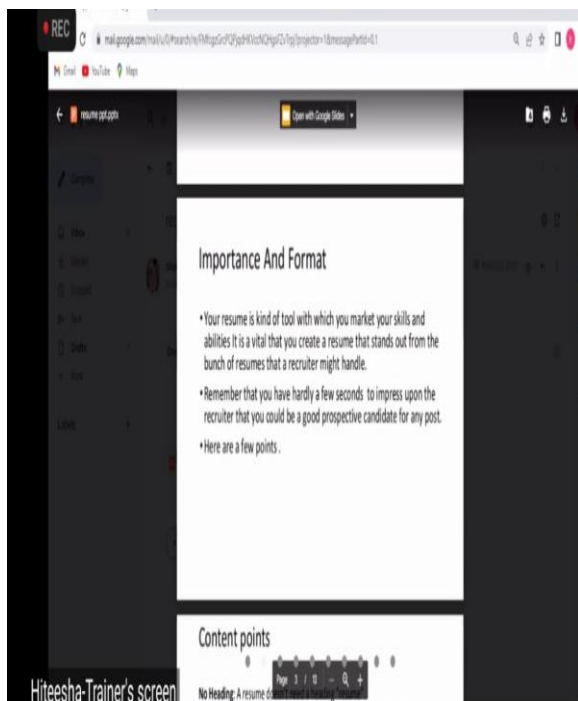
REC

mail.google.com/mail/u/0/#search/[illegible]

Gmail YouTube Maps

resume ppt.pptx

Open with Google Slides

Compose

Importance And Format

•Your resume is kind of tool with which you market your skills and abilities It is a vital that you create a resume that stands out from the bunch of resumes that a recruiter might handle.

•Remember that you have hardly a few seconds to impress upon the recruiter that you could be a good prospective candidate for any post.

•Here are a few points .

Content points

Page 3 / 13

No Heading: A resume d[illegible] need a heading "resume"

Hiteesha-Trainer's screen